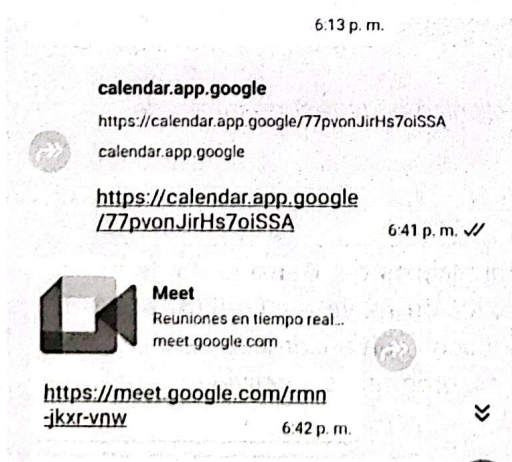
6:13 p. m.

calendar.app.google

https://calendar.app.google/77pvonJirHs7oiSSA

calendar.app.google

https://calendar.app.google/77pvonJirHs7oiSSA

6:41 p. m.

Meet

Reuniones en tiempo real...

meet.google.com

https://meet.google.com/rmn-jkxr-vnw

6:42 p. m.